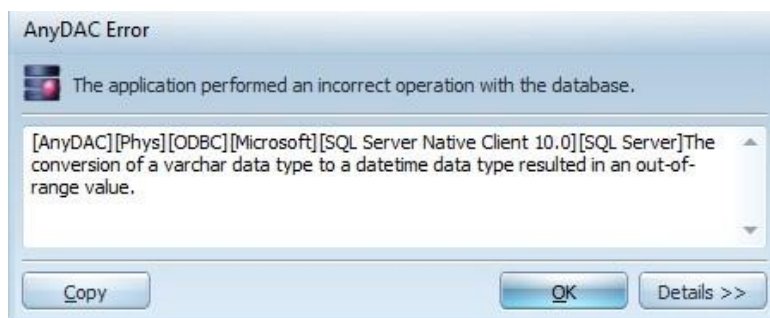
AnyDAC Error

The application performed an incorrect operation with the database.

[AnyDAC][Phys][ODBC][Microsoft][SQL Server Native Client 10.0][SQL Server]The conversion of a varchar data type to a datetime data type resulted in an out-of-range value.

Copy

OK

Details >>